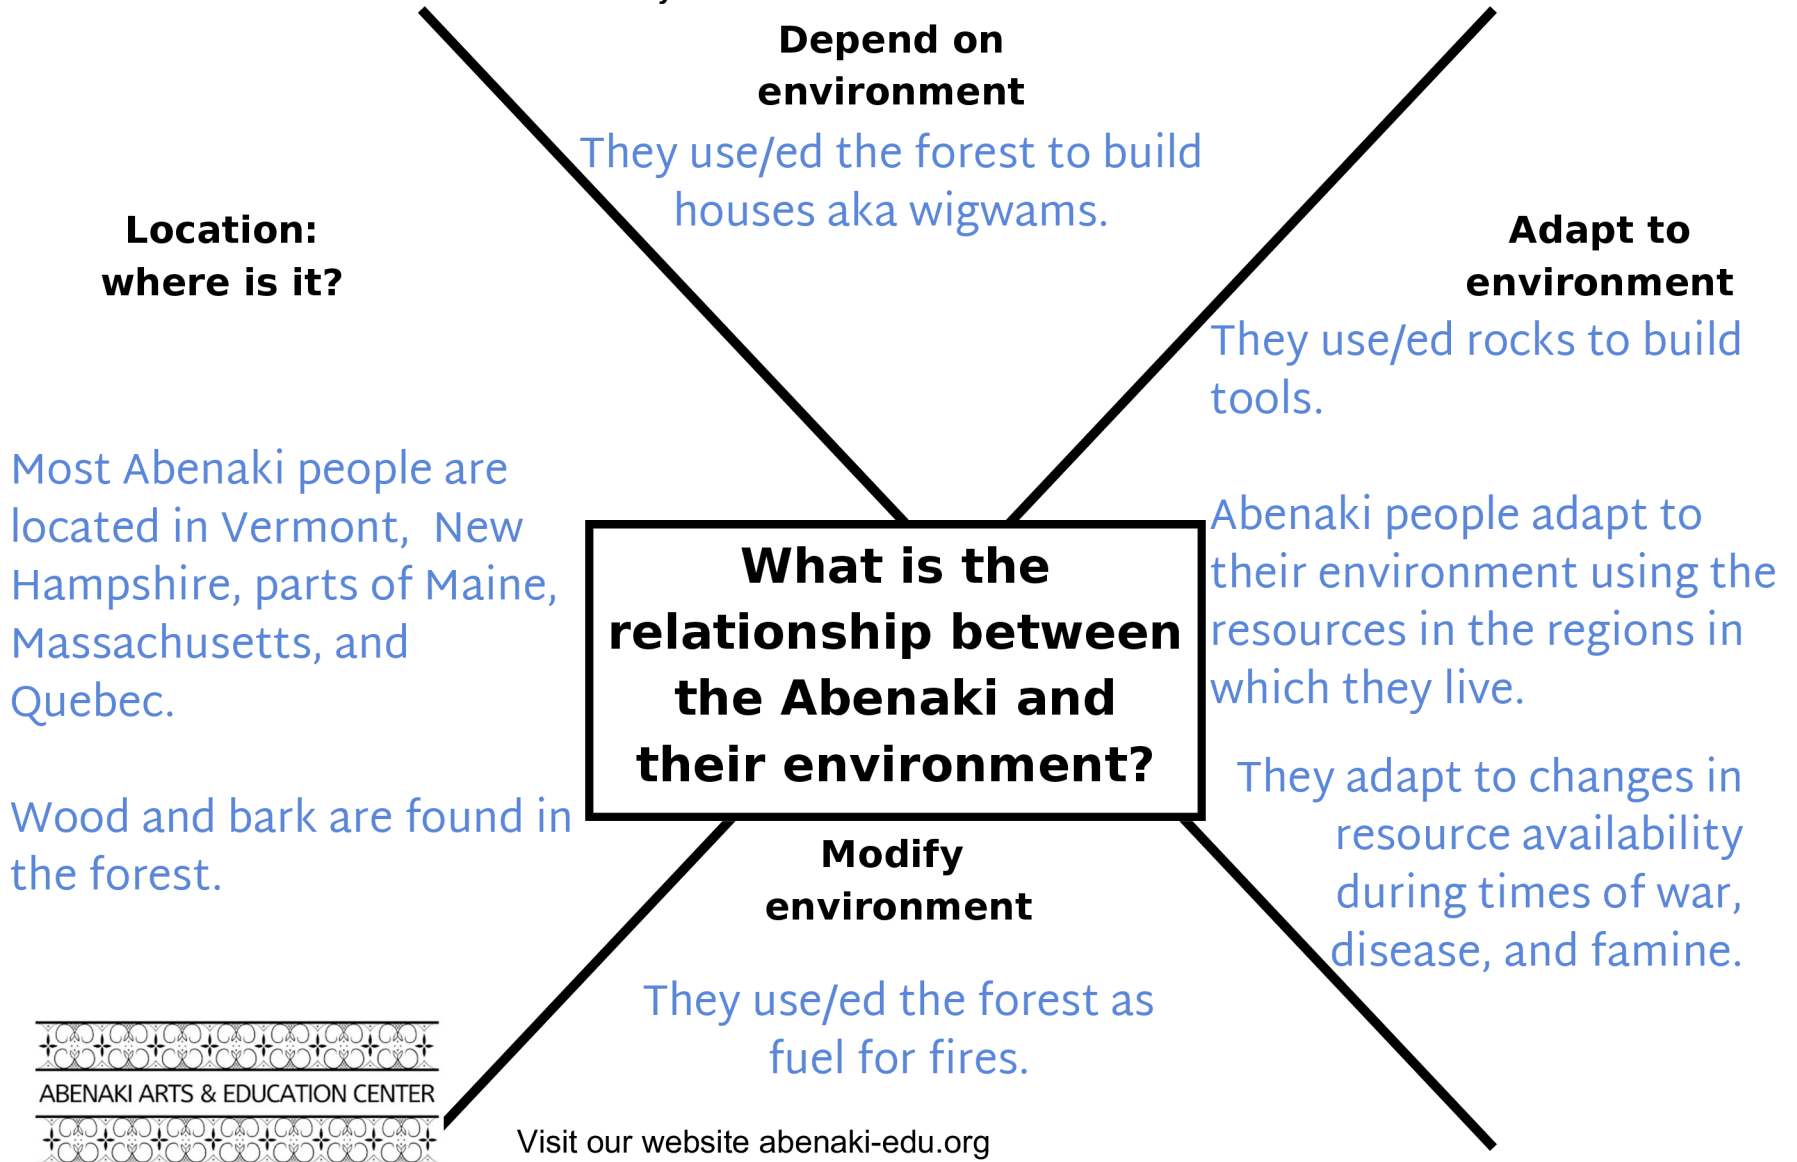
Depend on environment

They use/ed the forest to build houses aka wigwams.

Location: where is it?

Adapt to environment

They use/ed rocks to build tools.

Most Abenaki people are located in Vermont, New Hampshire, parts of Maine, Massachusetts, and Quebec.

What is the relationship between the Abenaki and their environment?

Abenaki people adapt to their environment using the resources in the regions in which they live.

They adapt to changes in resource availability during times of war, disease, and famine.

Wood and bark are found in the forest.

Modify environment

They use/ed the forest as fuel for fires.

ABENAKI ARTS & EDUCATION CENTER

Visit our website abenaki-edu.org